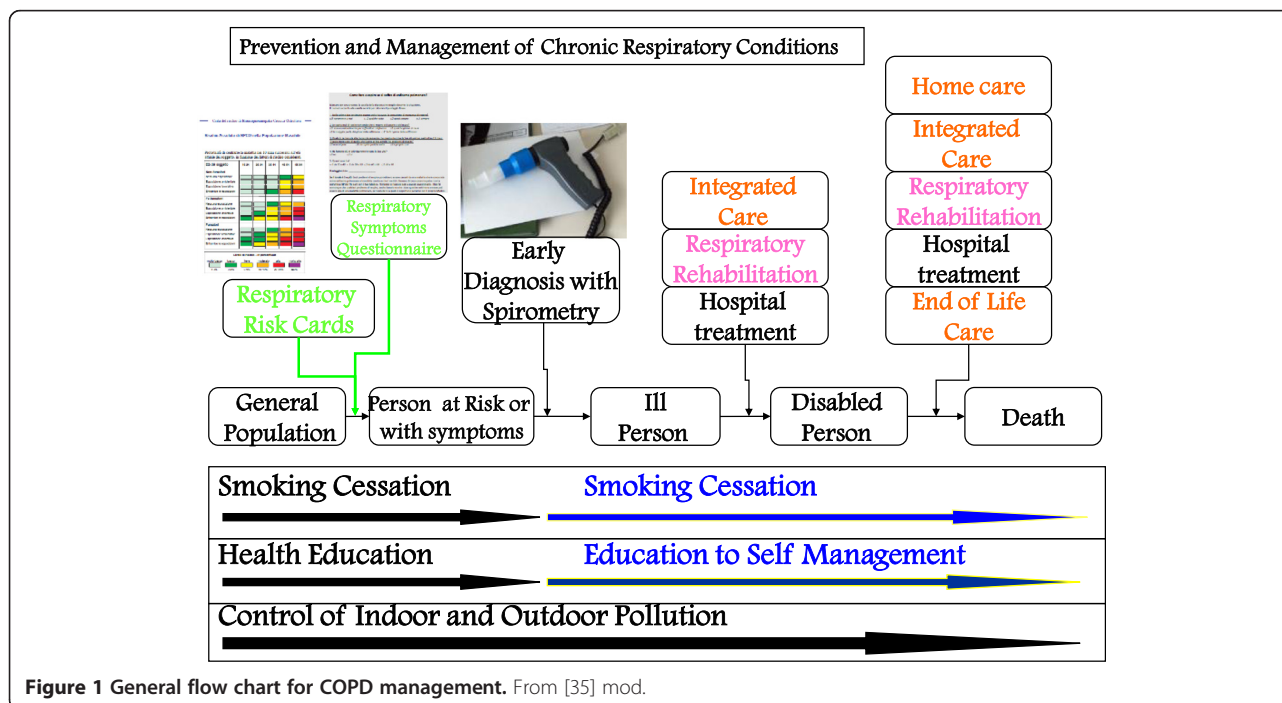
Prevention and Management of Chronic Respiratory Conditions

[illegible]

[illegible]

Respiratory Symptoms Questionnaire

Respiratory Risk Cards

Early Diagnosis with Spirometry

Integrated Care

Respiratory Rehabilitation

Hospital treatment

Home care

Integrated Care

Respiratory Rehabilitation

Hospital treatment

End of Life Care

General Population

Person at Risk or with symptoms

Ill Person

Disabled Person

Death

Smoking Cessation

Smoking Cessation

Health Education

Education to Self Management

Control of Indoor and Outdoor Pollution

**Figure 1 General flow chart for COPD management.** From [35] mod.